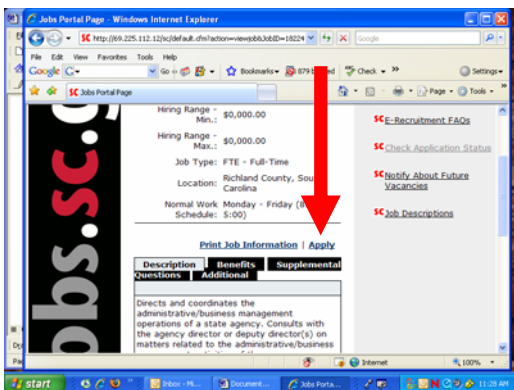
Jobs Portal Page - Windows Internet Explorer

http://69.225.112.12/sc/default.cfm?action=viewjob&JobID=18224

Google

File Edit View Favorites Tools Help

Google G- Go Bookmarks 879 blocked Check Settings

Jobs Portal Page

Page Tools

Hiring Range - Min.: $0,000.00

Hiring Range - Max.: $0,000.00

Job Type: FTE - Full-Time

Location: Richland County, Sou Carolina

Normal Work Schedule: Monday - Friday (8 5:00)

Print Job Information | Apply

Description Benefits Supplemental Questions Additional

Directs and coordinates the administrative/business management operations of a state agency. Consults with the agency director or deputy director(s) on matters related to the administrative/business

E-Recruitment FAQs

Check Application Status

Notify About Future Vacancies

Job Descriptions

jobs.sc.

Internet 100%

start Inbox - Mi... Document... Jobs Porta... 11:28 AM